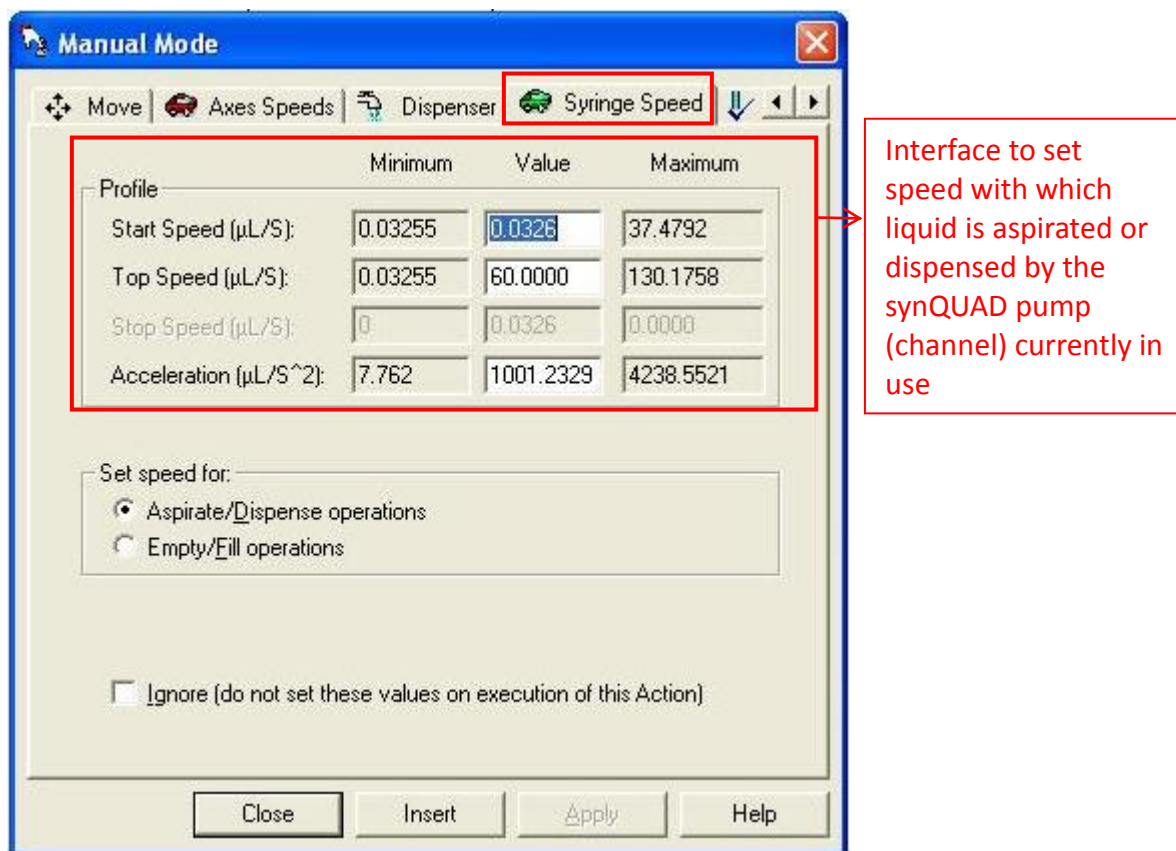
Manual Mode

Move | Axes Speeds | Dispenser | Syringe Speed

Profile

| | Minimum | Value | Maximum |
|---|---|---|---|
| Start Speed (µL/S): | 0.03255 | 0.0326 | 37.4792 |
| Top Speed (µL/S): | 0.03255 | 60.0000 | 130.1758 |
| Stop Speed (µL/S): | 0 | 0.0326 | 0.0000 |
| Acceleration (µL/S^2): | 7.762 | 1001.2329 | 4238.5521 |

Set speed for:
Aspirate/Dispense operations
Empty/Fill operations

Ignore (do not set these values on execution of this Action)

Close | Insert | Apply | Help

Interface to set speed with which liquid is aspirated or dispensed by the synQUAD pump (channel) currently in use